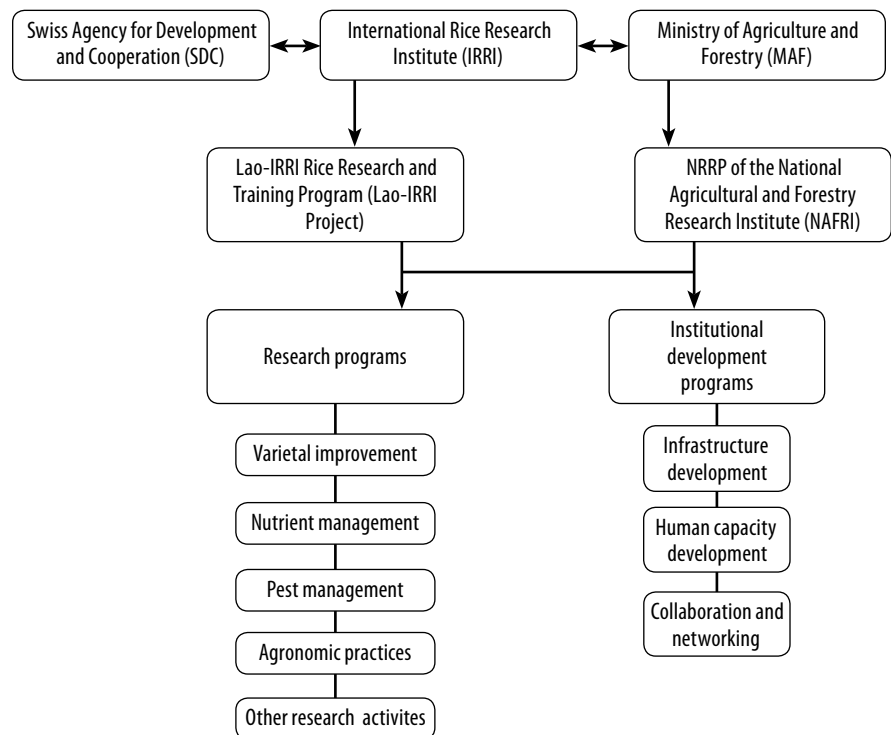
Swiss Agency for Development and Cooperation (SDC)

International Rice Research Institute (IRRI)

Ministry of Agriculture and Forestry (MAF)

Lao-IRRI Rice Research and Training Program (Lao-IRRI Project)

NRRP of the National Agricultural and Forestry Research Institute (NAFRI)

Research programs

Institutional development programs

Varietal improvement

Nutrient management

Pest management

Agronomic practices

Other research activites

Infrastructure development

Human capacity development

Collaboration and networking